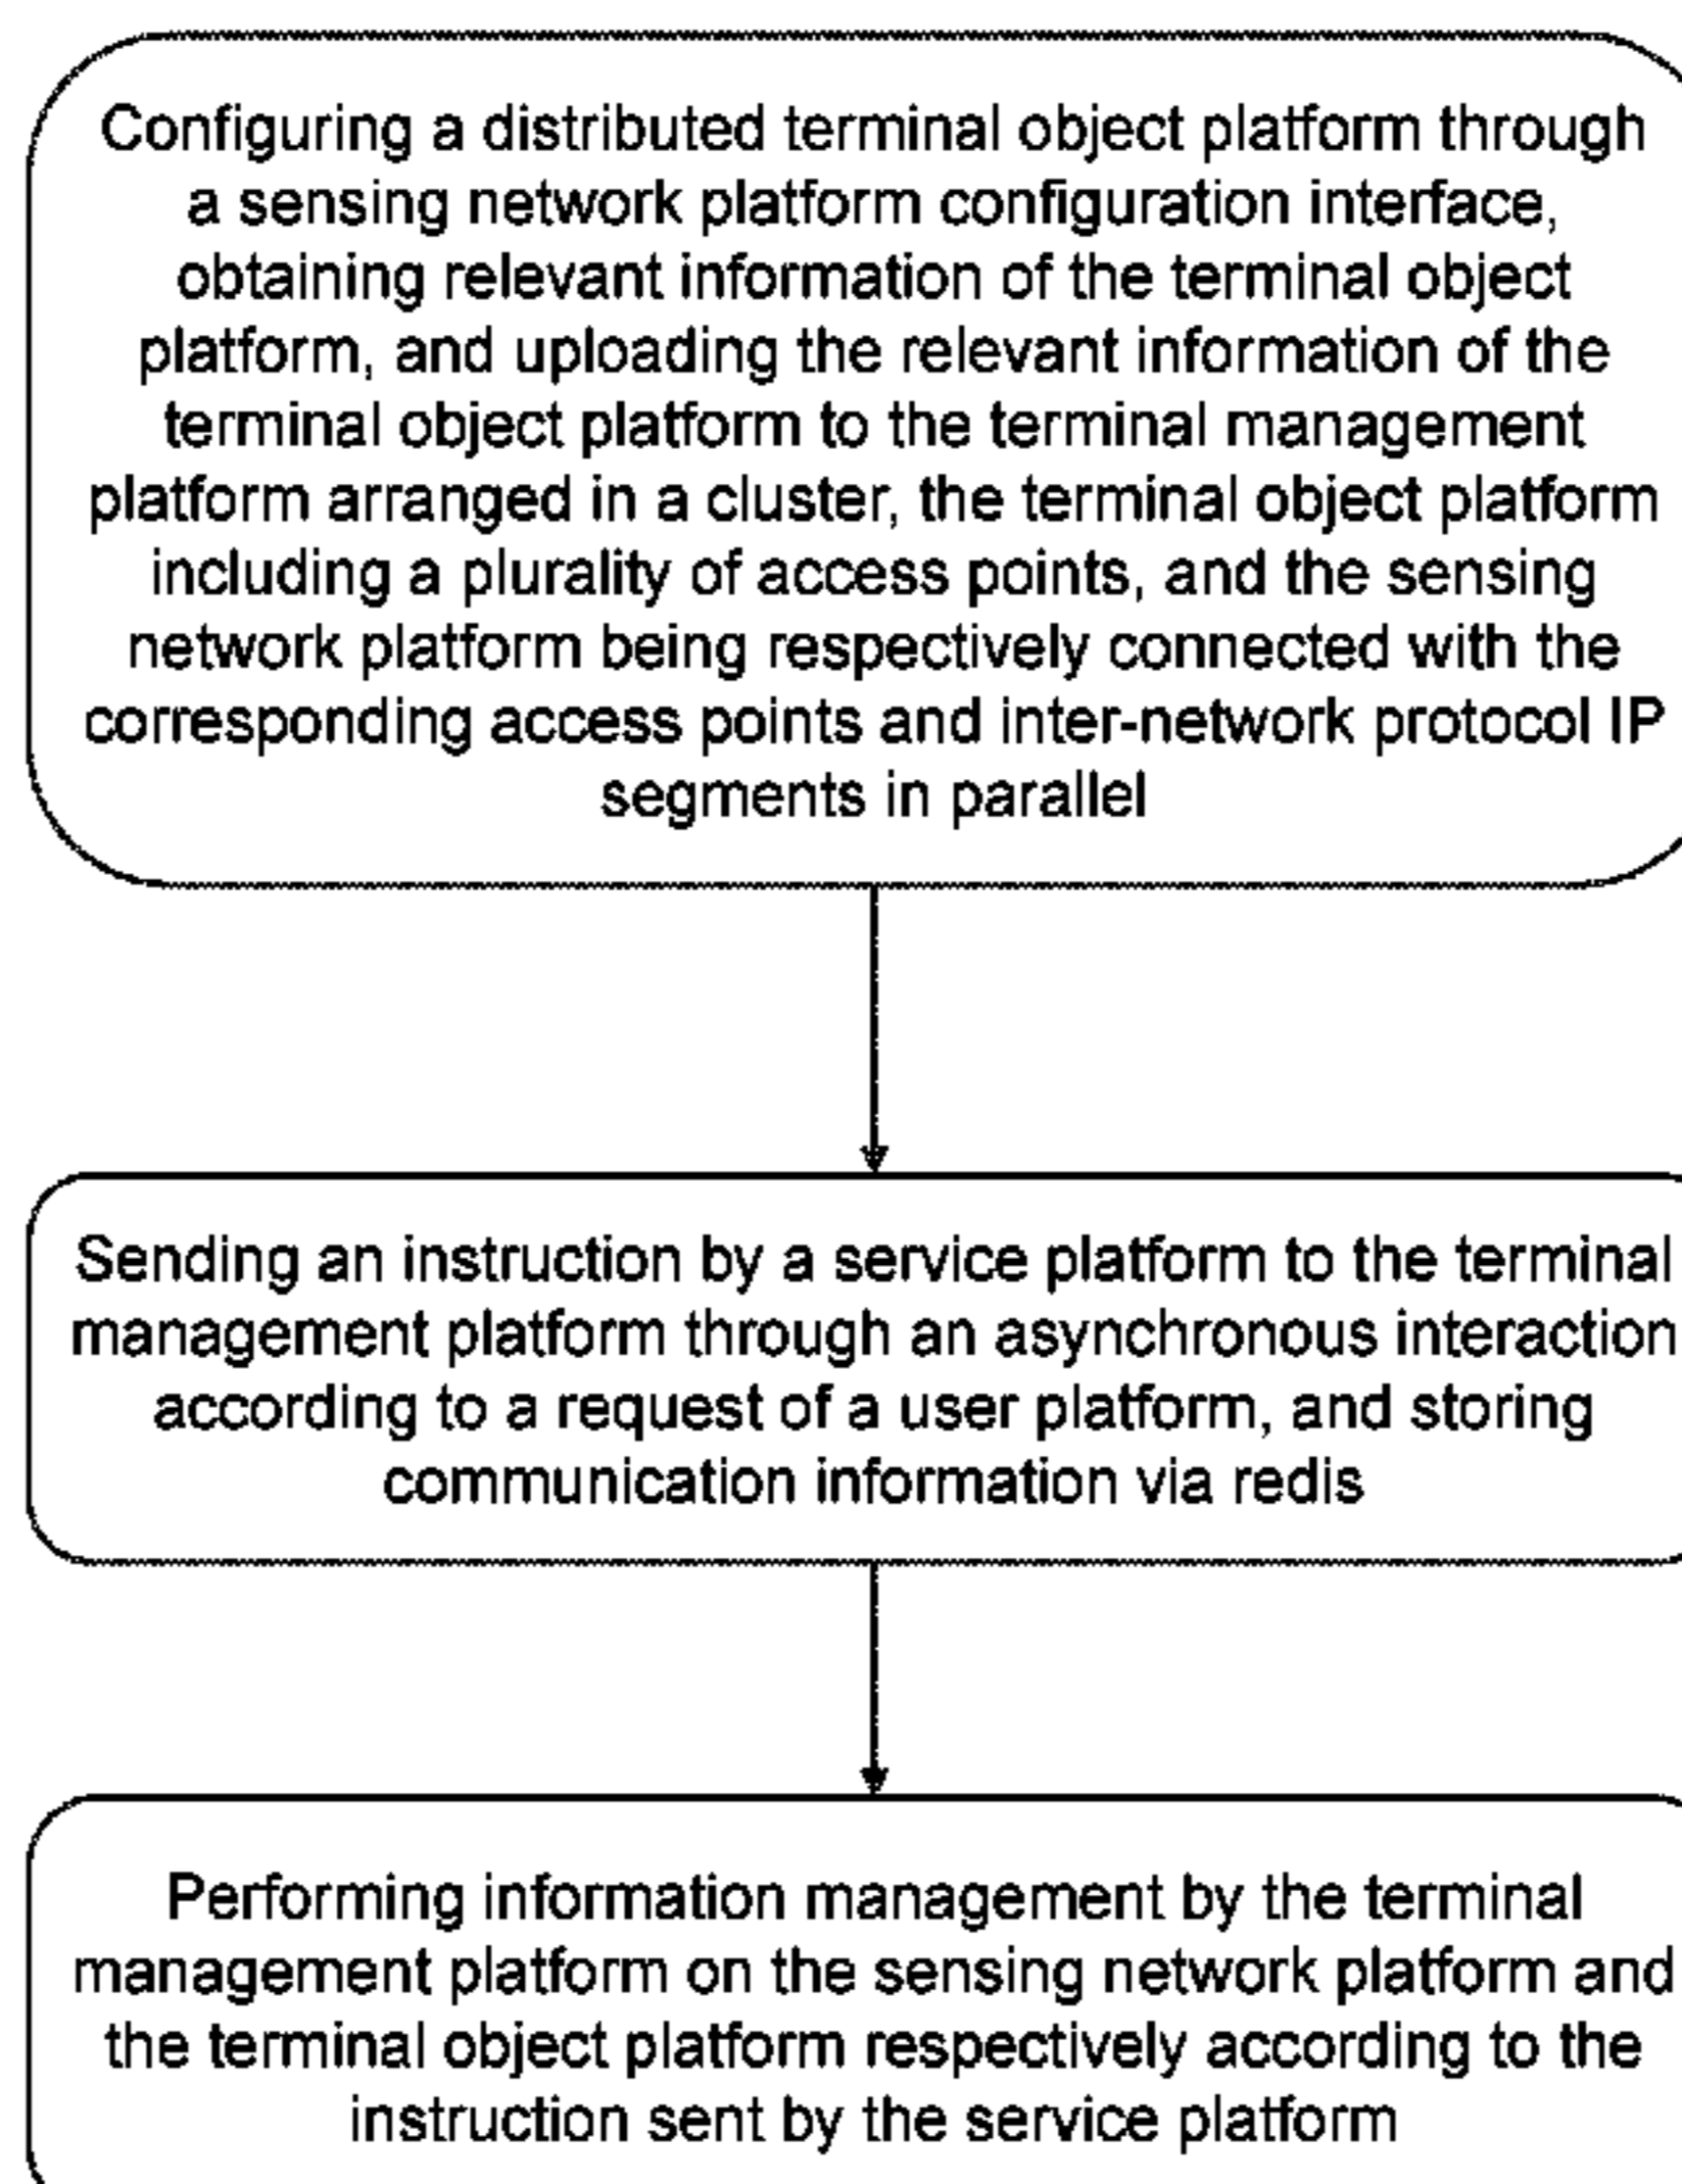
Configuring a distributed terminal object platform through a sensing network platform configuration interface, obtaining relevant information of the terminal object platform, and uploading the relevant information of the terminal object platform to the terminal management platform arranged in a cluster, the terminal object platform including a plurality of access points, and the sensing network platform being respectively connected with the corresponding access points and inter-network protocol IP segments in parallel

Sending an instruction by a service platform to the terminal management platform through an asynchronous interaction according to a request of a user platform, and storing communication information via redis

Performing information management by the terminal management platform on the sensing network platform and the terminal object platform respectively according to the instruction sent by the service platform